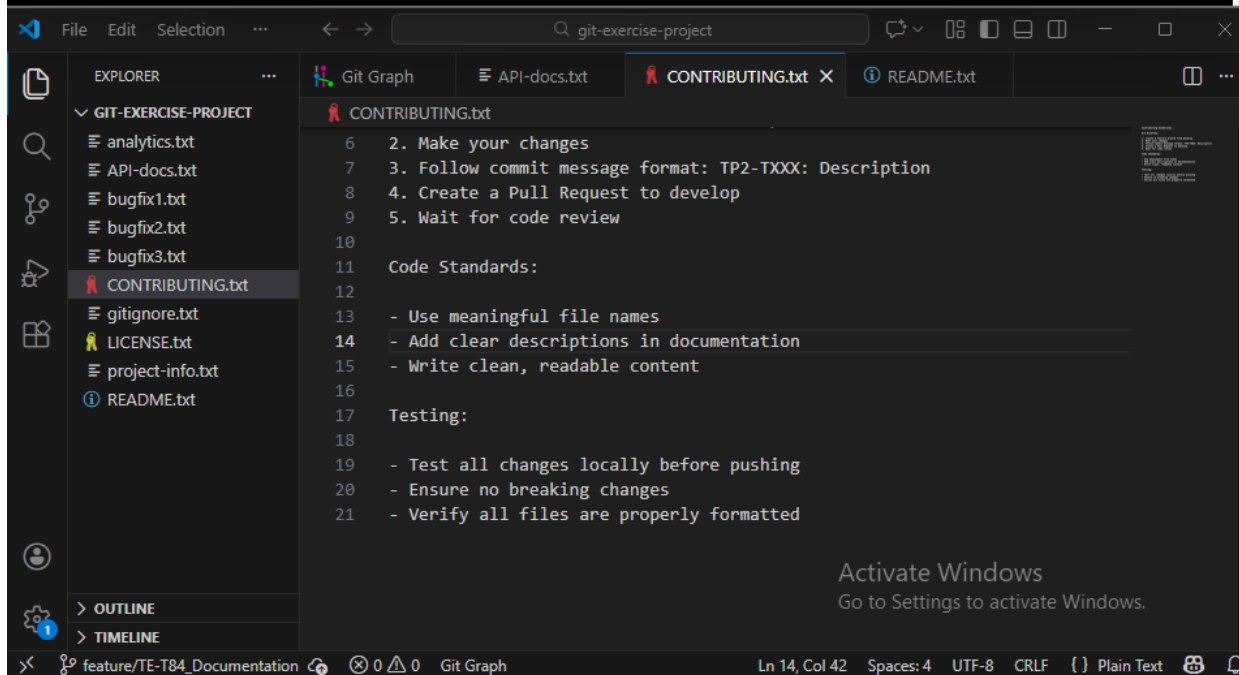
File Edit Selection ···

git-exercise-project

EXPLORER ···

GIT-EXERCISE-PROJECT
analytics.txt
API-docs.txt
bugfix1.txt
bugfix2.txt
bugfix3.txt
CONTRIBUTING.txt
gitignore.txt
LICENSE.txt
project-info.txt
README.txt

Git Graph
API-docs.txt
CONTRIBUTING.txt
README.txt

CONTRIBUTING.txt

6 2. Make your changes
7 3. Follow commit message format: TP2-TXXX: Description
8 4. Create a Pull Request to develop
9 5. Wait for code review
10
11 Code Standards:
12
13 - Use meaningful file names
14 - Add clear descriptions in documentation
15 - Write clean, readable content
16
17 Testing:
18
19 - Test all changes locally before pushing
20 - Ensure no breaking changes
21 - Verify all files are properly formatted

Activate Windows
Go to Settings to activate Windows.

OUTLINE
TIMELINE

feature/TE-T84_Documentation ⊗ 0 ⚠ 0 Git Graph Ln 14, Col 42 Spaces: 4 UTF-8 CRLF {} Plain Text